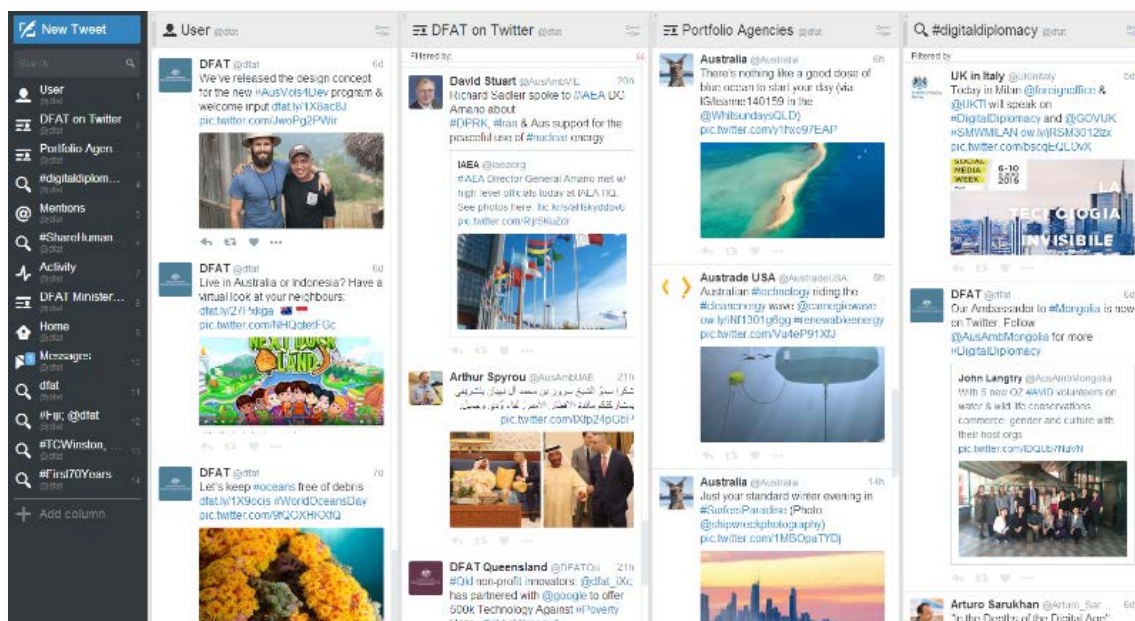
New Tweet

Search

User
DFAT on Twitter
Portfolio Agen...
#digitaldiplom...
Mentions
#ShareHuman
Activity
DFAT Minister...
Home
Messages
dfat
#Fip; @dfat
#TCWinston,
#First70Years
Add column

User @dfat

DFAT @dfat 6d
We've released the design concept for the new #AusVols4Dev program & welcome input dfat.ly/1X8ac8J pic.twitter.com/JwoPg2PWir

DFAT @dfat 6d
Live in Australia or Indonesia? Have a virtual look at your neighbours: dfat.ly/2/7 %dga pic.twitter.com/NHQqtetFGc

DFAT @dfat 7d
Let's keep #oceans free of debris dfat.ly/1X9ecis #WorldOceansDay pic.twitter.com/9fQOXHKXfQ

DFAT on Twitter @dfat

Filtered by

David Stuart @AusAmbVIE 20h
Richard Sadleir spoke to #IAEA DG Amano about #DPRK, #Iran & Aus support for the peaceful use of #nuclear energy

IAEA @iaeaorg
#IAEA Director General Amano met w high level officials today at IAEA HQ. See photos here: flic.kr/s/aHsky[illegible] pic.twitter.com/RjrSKuZor

Arthur Spyrou @AusAmbUAE 21h
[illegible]
pic.twitter.com/lXlp24pGbI

DFAT Queensland @DFATQu 21h
#Qld non-profit innovators: @dfat_iXc has partnered with @google to offer 500k Technology Against #Poverty

Portfolio Agencies @dfat

Australia @Australia 6h
There's nothing like a good dose of blue ocean to start your day (via IG/leanne140159 in the @WhitsundaysQLD) pic.twitter.com/y1hxc97EAP

Austrade USA @AustradeUSA 6h
Australian #technology riding the #cleanenergy wave @carnegiewave ow.ly/NI1301g6gg #renewableenergy pic.twitter.com/Vu4eP91XtJ

Australia @Australia 14h
Just your standard winter evening in #SurfersParadise (Photo @shipwreckphotography) pic.twitter.com/1MBOpaTYDj

#digitaldiplomacy @dfat

Filtered by

UK in Italy @ukinitaly 6d
Today in Milan @foreignoffice & @UKTI will speak on #DigitalDiplomacy and @GOVUK #SMWMILAN ow.ly/RSM3012lzx pic.twitter.com/bscqEQLUvX

SOCIAL MEDIA WEEK 6-10 2016 LA TECNOLOGIA INVISIBILE

DFAT @dfat 6d
Our Ambassador to #Mongolia is now on Twitter. Follow @AusAmbMongolia for more #DigitalDiplomacy

John Langtry @AusAmbMongolia
With 5 new OZ #AVID volunteers on water & wild life conservations, commerce, gender and culture with their host orgs pic.twitter.com/DQUb7NdVN

Arturo Sarukhan @Arturo_Sar 6d
"In the Depths of the Digital Age"